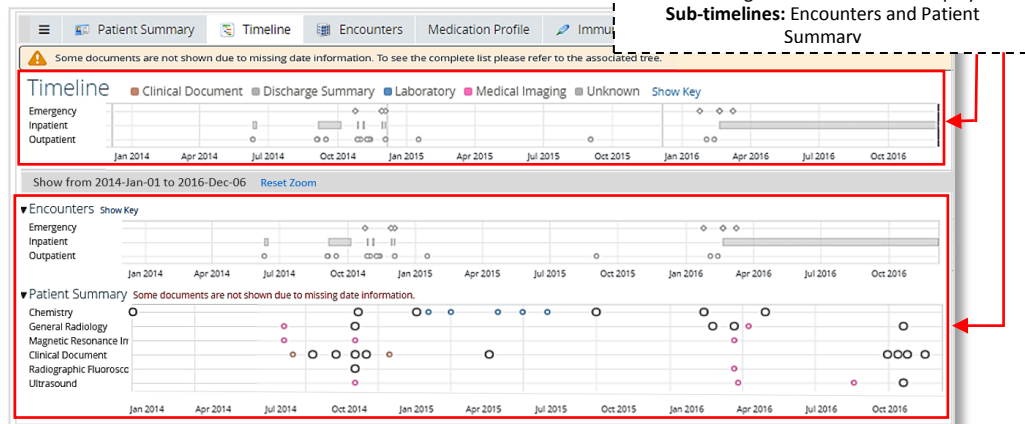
Patient Summary Timeline Encounters Medication Profile Immu

Sub-timelines: Encounters and Patient Summary

Some documents are not shown due to missing date information. To see the complete list please refer to the associated tree.

Timeline Clinical Document Discharge Summary Laboratory Medical Imaging Unknown Show Key

Emergency
Inpatient
Outpatient

Jan 2014 Apr 2014 Jul 2014 Oct 2014 Jan 2015 Apr 2015 Jul 2015 Oct 2015 Jan 2016 Apr 2016 Jul 2016 Oct 2016

Show from 2014-Jan-01 to 2016-Dec-06 Reset Zoom

Encounters Show Key

Emergency
Inpatient
Outpatient

Jan 2014 Apr 2014 Jul 2014 Oct 2014 Jan 2015 Apr 2015 Jul 2015 Oct 2015 Jan 2016 Apr 2016 Jul 2016 Oct 2016

Patient Summary Some documents are not shown due to missing date information.

Chemistry
General Radiology
Magnetic Resonance In
Clinical Document
Radiographic Fluorosco
Ultrasound

Jan 2014 Apr 2014 Jul 2014 Oct 2014 Jan 2015 Apr 2015 Jul 2015 Oct 2015 Jan 2016 Apr 2016 Jul 2016 Oct 2016